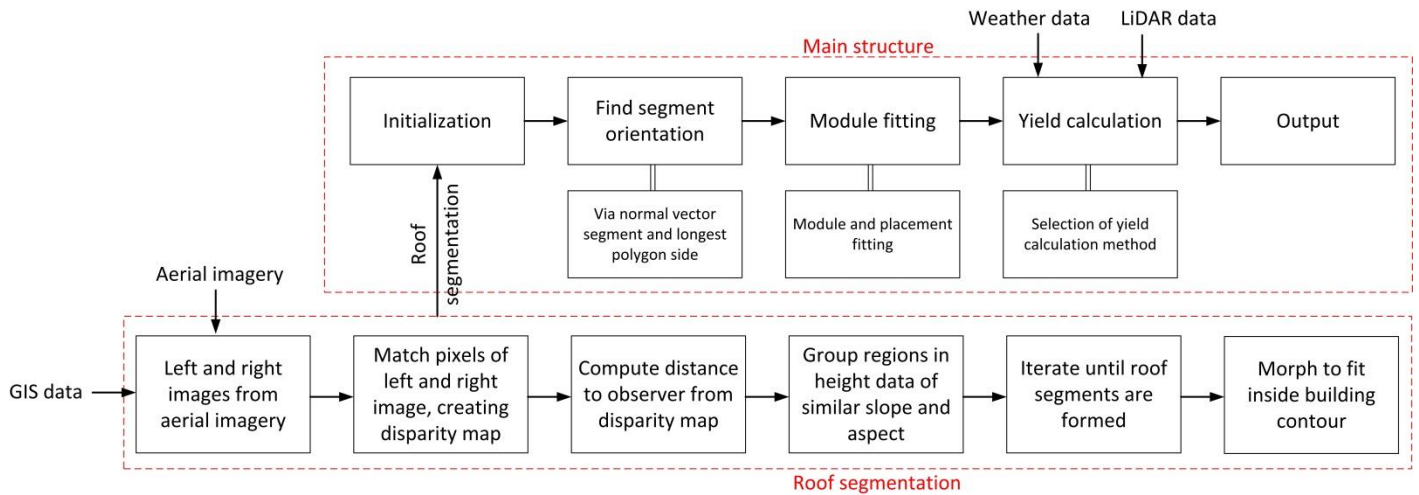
Weather data

LiDAR data

Main structure

Initialization

Find segment orientation

Module fitting

Yield calculation

Output

Via normal vector segment and longest polygon side

Module and placement fitting

Selection of yield calculation method

Roof segmentation

Aerial imagery

GIS data

Left and right images from aerial imagery

Match pixels of left and right image, creating disparity map

Compute distance to observer from disparity map

Group regions in height data of similar slope and aspect

Iterate until roof segments are formed

Morph to fit inside building contour

Roof segmentation